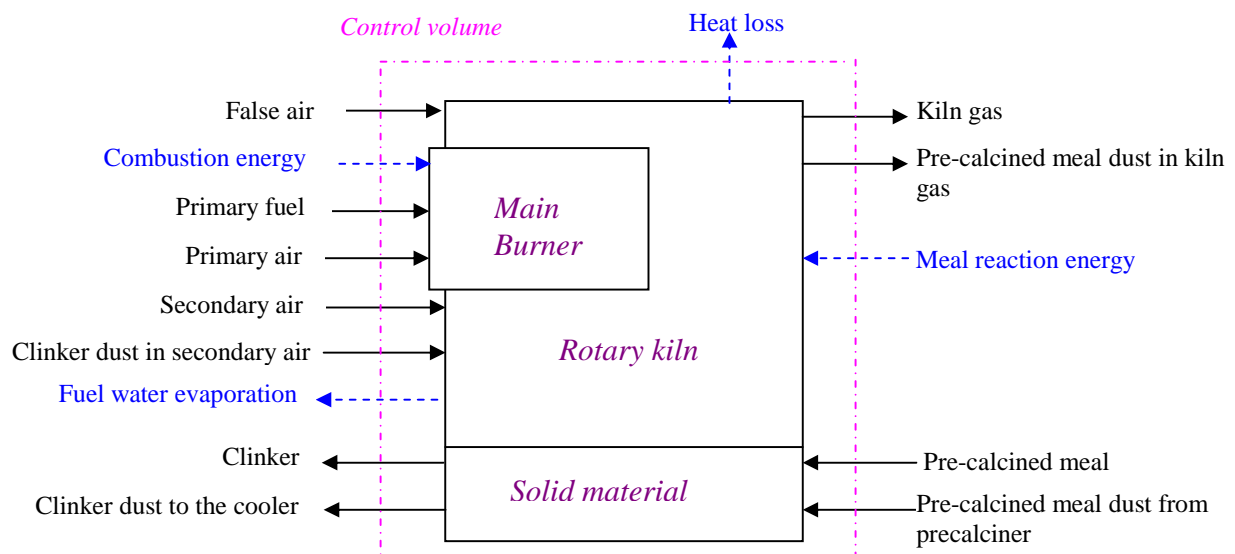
Control volume

Heat loss

False air

Combustion energy

Primary fuel

Primary air

Secondary air

Clinker dust in secondary air

Fuel water evaporation

Clinker

Clinker dust to the cooler

Main Burner

Rotary kiln

Solid material

Kiln gas

Pre-calcined meal dust in kiln gas

Meal reaction energy

Pre-calcined meal

Pre-calcined meal dust from precalciner